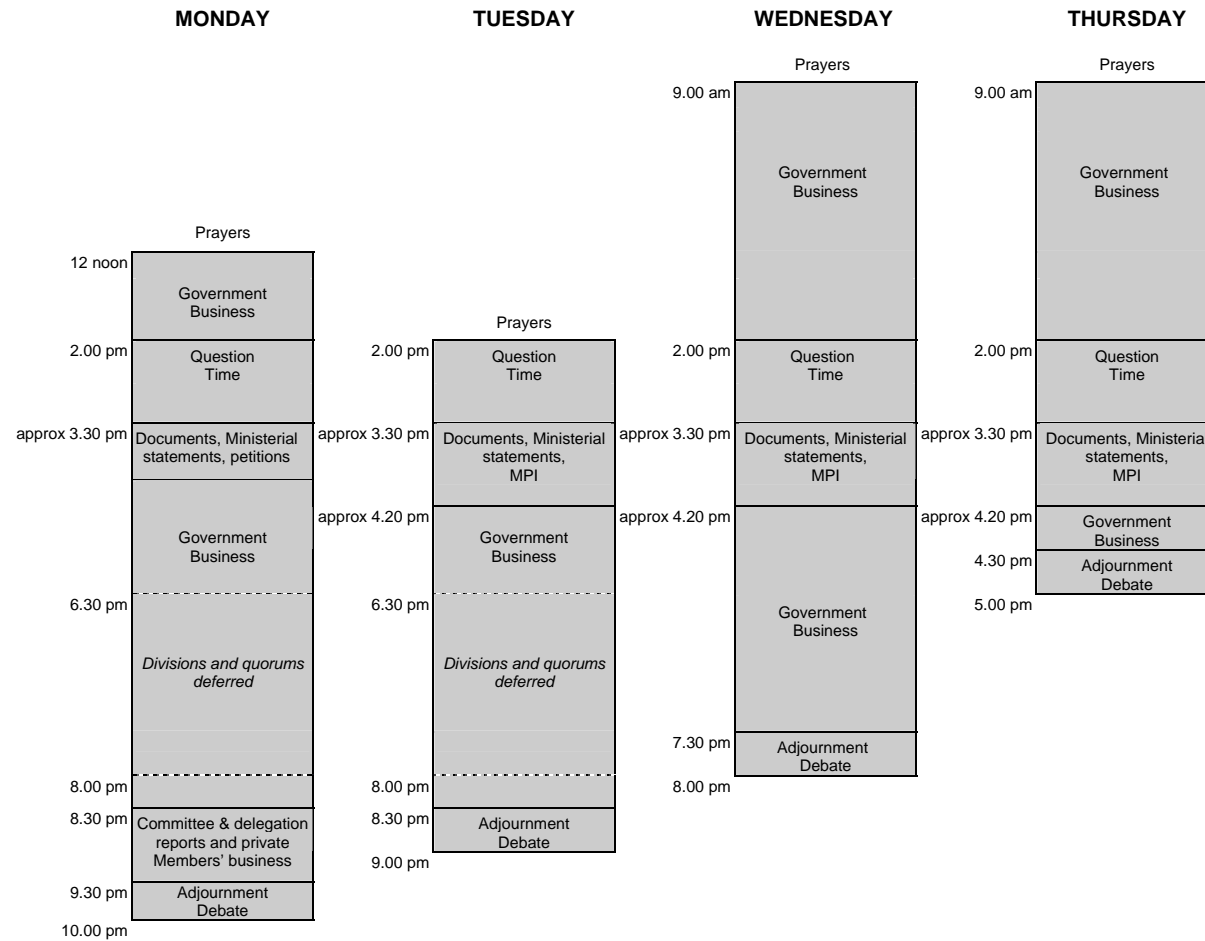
**MONDAY**

Prayers

12 noon
Government Business

2.00 pm
Question Time

approx 3.30 pm
Documents, Ministerial statements, petitions

Government Business

6.30 pm
*Divisions and quorums deferred*

8.00 pm

8.30 pm
Committee & delegation reports and private Members' business

9.30 pm
Adjournment Debate

10.00 pm

**TUESDAY**

Prayers

2.00 pm
Question Time

approx 3.30 pm
Documents, Ministerial statements, MPI

approx 4.20 pm
Government Business

6.30 pm
*Divisions and quorums deferred*

8.00 pm

8.30 pm
Adjournment Debate

9.00 pm

**WEDNESDAY**

Prayers

9.00 am
Government Business

2.00 pm
Question Time

approx 3.30 pm
Documents, Ministerial statements, MPI

approx 4.20 pm
Government Business

7.30 pm
Adjournment Debate

8.00 pm

**THURSDAY**

Prayers

9.00 am
Government Business

2.00 pm
Question Time

approx 3.30 pm
Documents, Ministeria statements, MPI

approx 4.20 pm
Government Business

4.30 pm
Adjournment Debate

5.00 pm